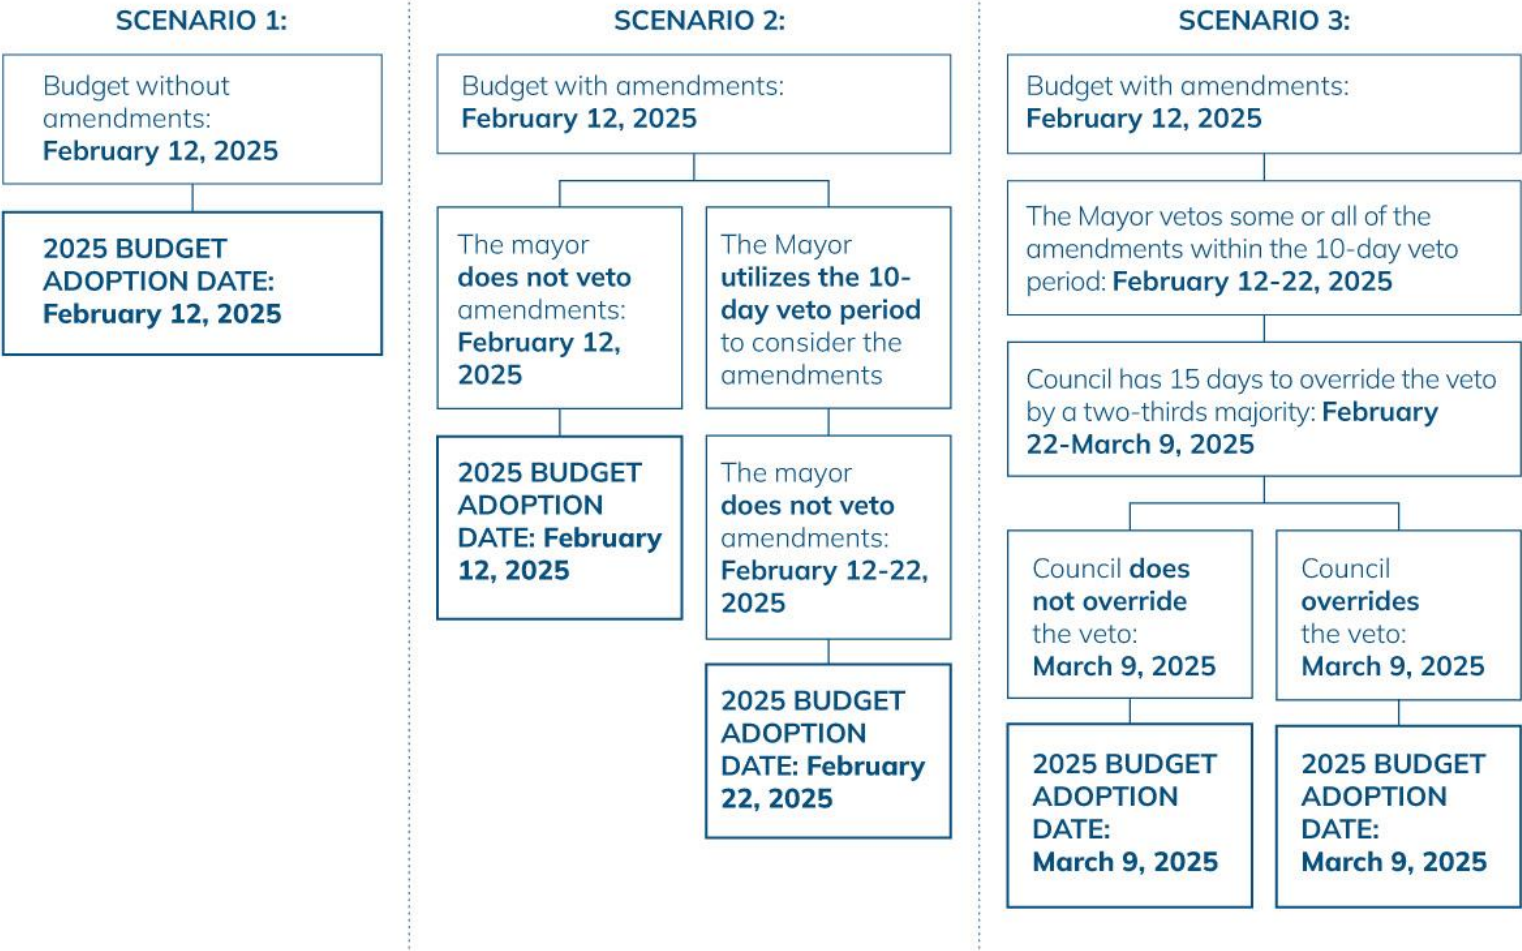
SCENARIO 1:

Budget without amendments: February 12, 2025

2025 BUDGET ADOPTION DATE: February 12, 2025

SCENARIO 2:

Budget with amendments: February 12, 2025

The mayor does not veto amendments: February 12, 2025

2025 BUDGET ADOPTION DATE: February 12, 2025

The Mayor utilizes the 10-day veto period to consider the amendments

The mayor does not veto amendments: February 12-22, 2025

2025 BUDGET ADOPTION DATE: February 22, 2025

SCENARIO 3:

Budget with amendments: February 12, 2025

The Mayor vetos some or all of the amendments within the 10-day veto period: February 12-22, 2025

Council has 15 days to override the veto by a two-thirds majority: February 22-March 9, 2025

Council does not override the veto: March 9, 2025

2025 BUDGET ADOPTION DATE: March 9, 2025

Council overrides the veto: March 9, 2025

2025 BUDGET ADOPTION DATE: March 9, 2025